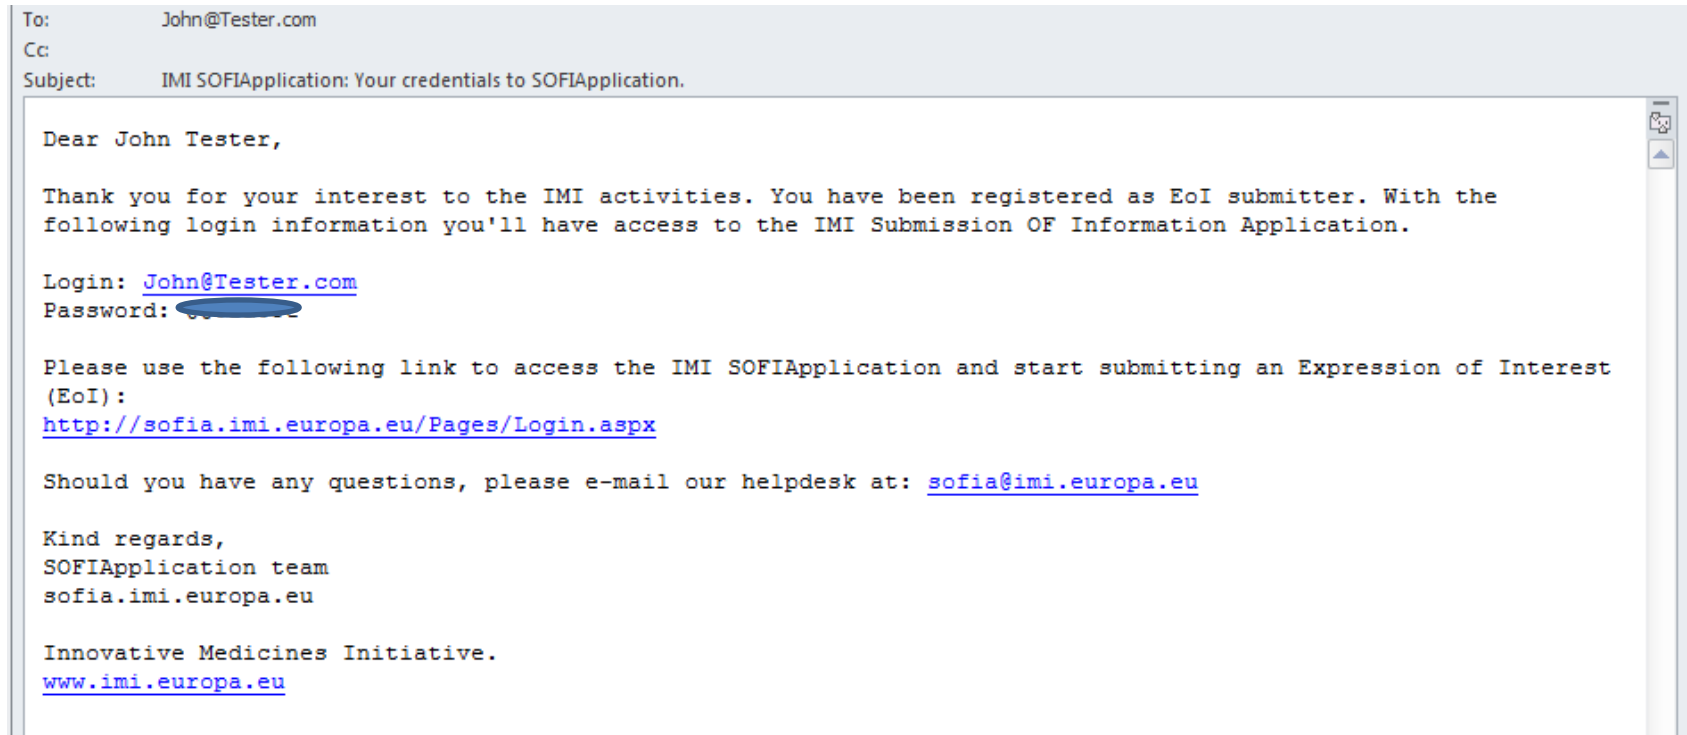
To: John@Tester.com
Cc:
Subject: IMI SOFIApplication: Your credentials to SOFIApplication.

Dear John Tester,

Thank you for your interest to the IMI activities. You have been registered as EoI submitter. With the following login information you'll have access to the IMI Submission OF Information Application.

Login: John@Tester.com
Password: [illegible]

Please use the following link to access the IMI SOFIApplication and start submitting an Expression of Interest (EoI):
http://sofia.imi.europa.eu/Pages/Login.aspx

Should you have any questions, please e-mail our helpdesk at: sofia@imi.europa.eu

Kind regards,
SOFIApplication team
sofia.imi.europa.eu

Innovative Medicines Initiative.
www.imi.europa.eu